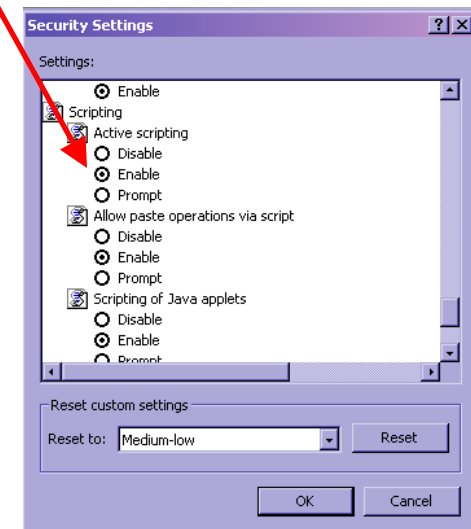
Security Settings ? X

Settings:

Enable
Scripting
Active scripting
Disable
Enable
Prompt
Allow paste operations via script
Disable
Enable
Prompt
Scripting of Java applets
Disable
Enable
Prompt

Reset custom settings
Reset to: Medium-low
Reset

OK Cancel